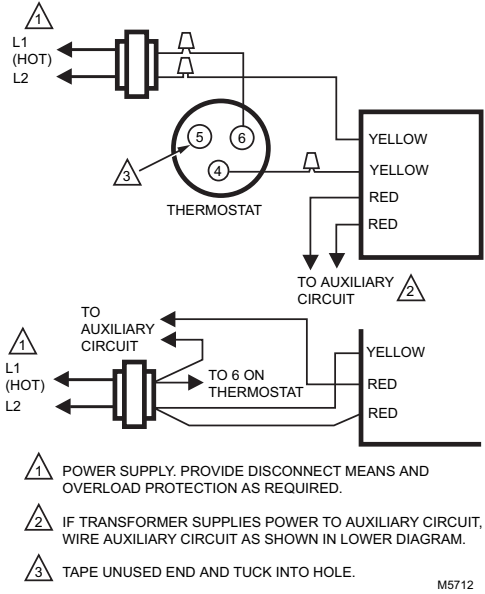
1

L1
(HOT)
L2

5
6
4
3
THERMOSTAT

YELLOW
YELLOW
RED
RED

TO AUXILIARY CIRCUIT 2

TO AUXILIARY CIRCUIT

1
L1
(HOT)
L2

TO 6 ON THERMOSTAT

YELLOW
RED
RED

1 POWER SUPPLY. PROVIDE DISCONNECT MEANS AND OVERLOAD PROTECTION AS REQUIRED.

2 IF TRANSFORMER SUPPLIES POWER TO AUXILIARY CIRCUIT, WIRE AUXILIARY CIRCUIT AS SHOWN IN LOWER DIAGRAM.

3 TAPE UNUSED END AND TUCK INTO HOLE.

M5712